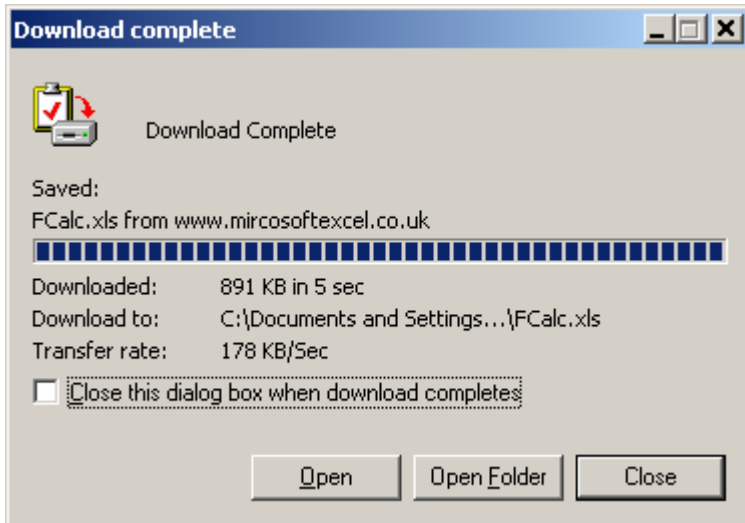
Download complete

Download Complete

Saved:
FCalc.xls from www.mircosoftexcel.co.uk

| Downloaded: | 891 KB in 5 sec |
|---|---|
| Download to: | C:\Documents and Settings...\FCalc.xls |
| Transfer rate: | 178 KB/Sec |

Close this dialog box when download completes

Open
Open Folder
Close